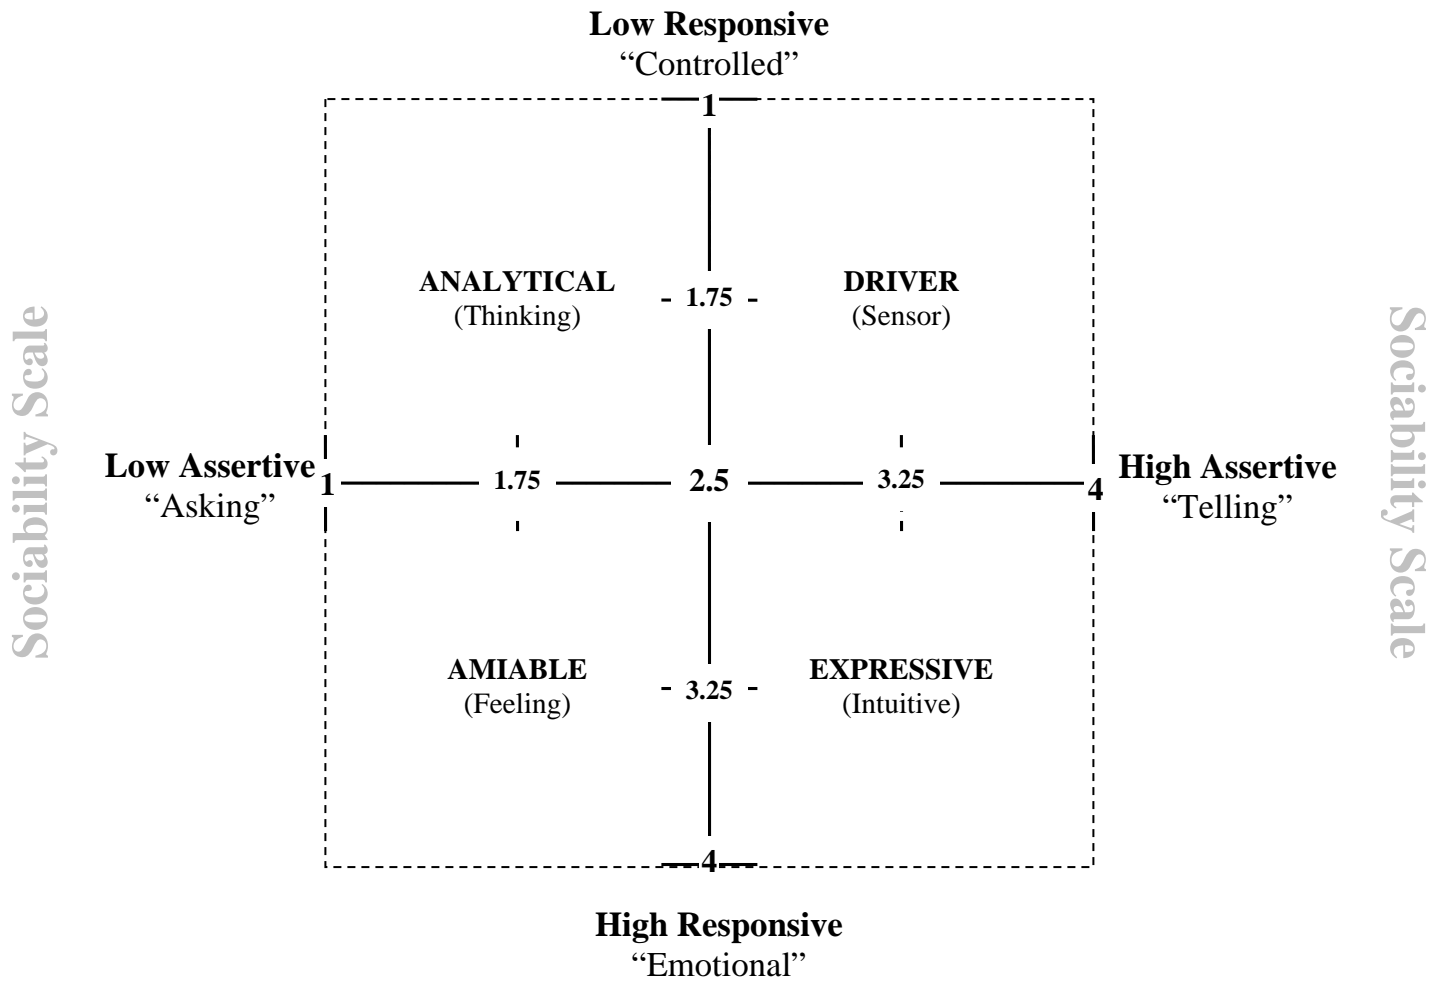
**Low Responsive**
"Controlled"

1

ANALYTICAL
(Thinking)

1.75

DRIVER
(Sensor)

Sociability Scale

Low Assertive
"Asking"

1

1.75

2.5

3.25

4

High Assertive
"Telling"

Sociability Scale

AMIABLE
(Feeling)

3.25

EXPRESSIVE
(Intuitive)

4

**High Responsive**
"Emotional"